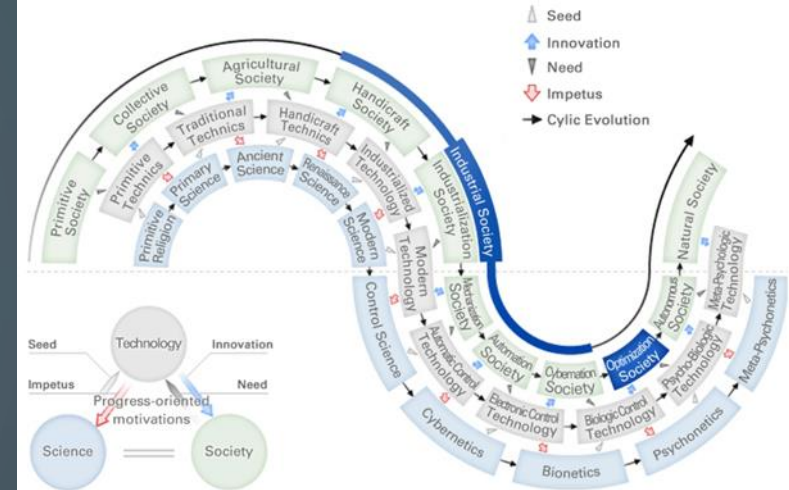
Seed
Innovation
Need
Impetus
Cylic Evolution

Primitive Society
Collective Society
Agricultural Society
Handicraft Society
Industrial Society
Industrialization Society
Mechanization Society
Automation Society
Cybernation Society
Optimization Society
Autonomous Society
Natural Society

Primitive Technics
Traditional Technics
Handicraft Technics
Industrialized Technology
Modern Technology
Automatic Control Technology
Electronic Control Technology
Biologic Control Technology
Psycho-Biologic Technology
Meta-Psychologic Technology

Primitive Religion
Primary Science
Ancient Science
Renaissance Science
Modern Science
Control Science
Cybernetics
Bionetics
Psychonetics
Meta-Psychonetics

Seed
Technology
Innovation
Impetus
Need
Progress-oriented motivations
Science
Society